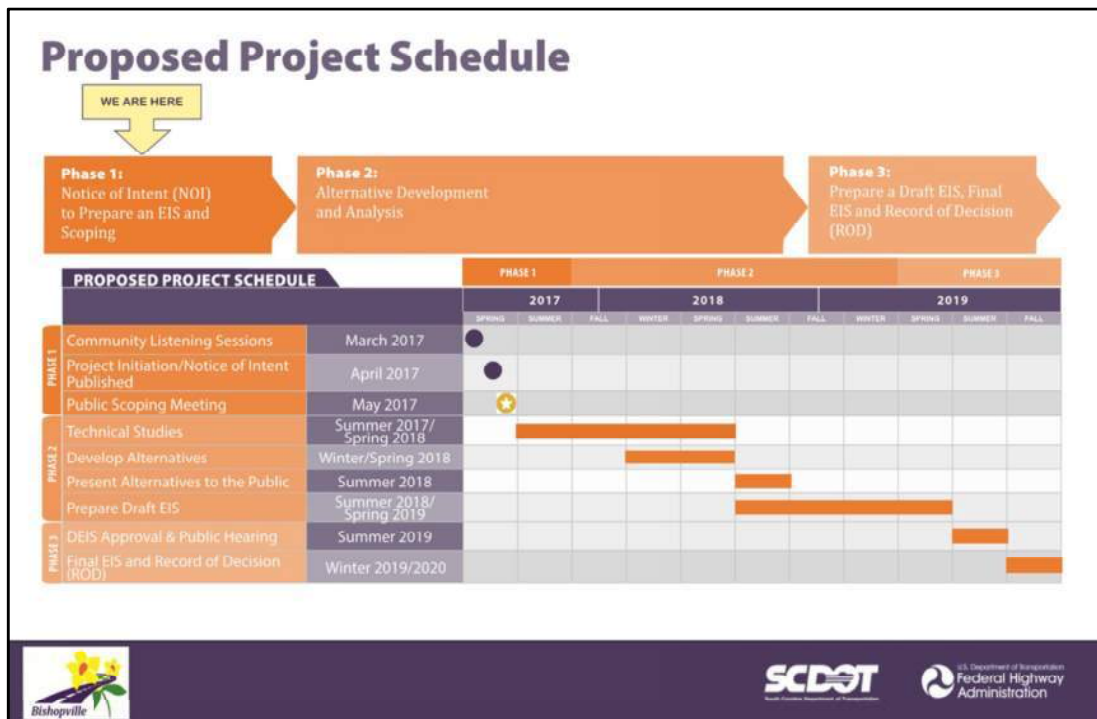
Proposed Project Schedule

WE ARE HERE

Phase 1:
Notice of Intent (NOI) to Prepare an EIS and Scoping

Phase 2:
Alternative Development and Analysis

Phase 3:
Prepare a Draft EIS, Final EIS and Record of Decision (ROD)

PROPOSED PROJECT SCHEDULE

| | | | PHASE 1 | | PHASE 2 | | | | | | PHASE 3 | | |
|---|---|---|---|---|---|---|---|---|---|---|---|---|---|
| | | | 2017 | | | 2018 | | | | 2019 | | | |
| | | | SPRING | SUMMER | FALL | WINTER | SPRING | SUMMER | FALL | WINTER | SPRING | SUMMER | FALL |
| PHASE 1 | Community Listening Sessions | March 2017 | | | | | | | | | | | |
| PHASE 1 | Project Initiation/Notice of Intent Published | April 2017 | | | | | | | | | | | |
| PHASE 1 | Public Scoping Meeting | May 2017 | | | | | | | | | | | |
| PHASE 2 | Technical Studies | Summer 2017/ Spring 2018 | | | | | | | | | | | |
| PHASE 2 | Develop Alternatives | Winter/Spring 2018 | | | | | | | | | | | |
| PHASE 2 | Present Alternatives to the Public | Summer 2018 | | | | | | | | | | | |
| PHASE 2 | Prepare Draft EIS | Summer 2018/ Spring 2019 | | | | | | | | | | | |
| PHASE 3 | DEIS Approval & Public Hearing | Summer 2019 | | | | | | | | | | | |
| PHASE 3 | Final EIS and Record of Decision (ROD) | Winter 2019/2020 | | | | | | | | | | | |

Bishopville

SCDOT
South Carolina Department of Transportation

U.S. Department of Transportation
Federal Highway Administration